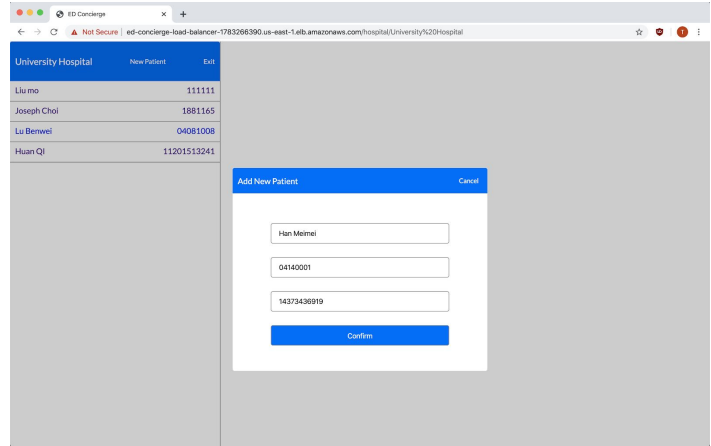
ED Concierge
Not Secure | ed-concierge-load-balancer-1783266390.us-east-1.elb.amazonaws.com/hospital/University%20Hospital

University Hospital New Patient Exit

| | |
|---|---|
| Liu mo | 111111 |
| Joseph Choi | 1881165 |
| Lu Benwei | 04081008 |
| Huan QI | 11201513241 |

Add New Patient Cancel

Han Meimei

04140001

14373436919

Confirm